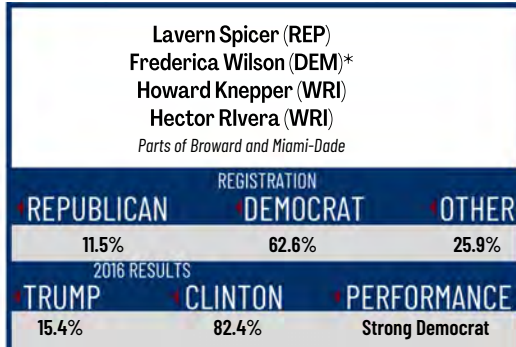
Lavern Spicer (REP)
Frederica Wilson (DEM)*
Howard Knepper (WRI)
Hector RIvera (WRI)
Parts of Broward and Miami-Dade

REGISTRATION

| REPUBLICAN | DEMOCRAT | OTHER |
|---|---|---|
| 11.5% | 62.6% | 25.9% |

2016 RESULTS

| TRUMP | CLINTON | PERFORMANCE |
|---|---|---|
| 15.4% | 82.4% | Strong Democrat |